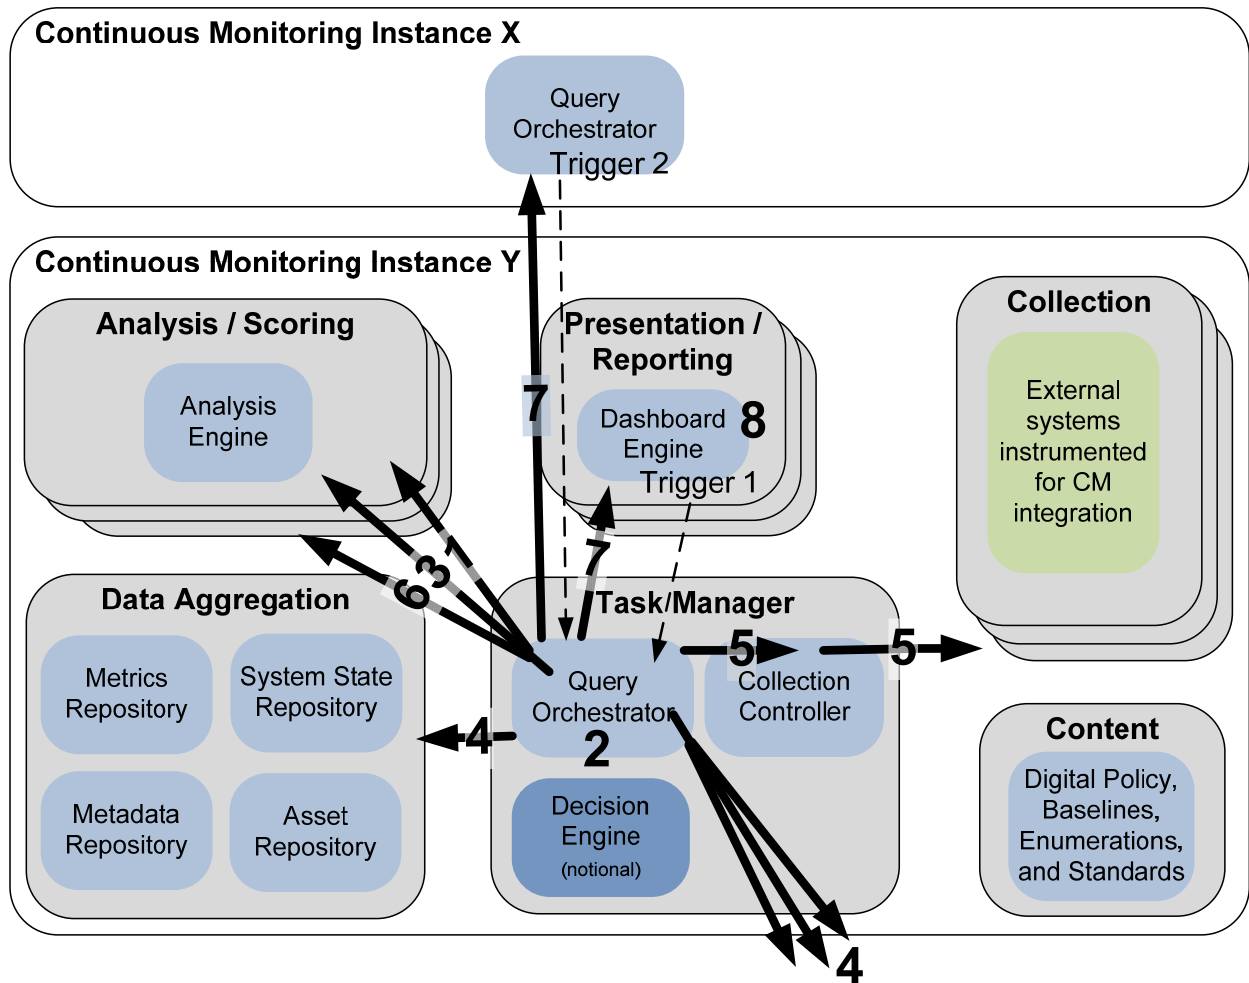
Continuous Monitoring Instance X

Query Orchestrator

Trigger 2

Continuous Monitoring Instance Y

Analysis / Scoring

Analysis Engine

7

Presentation / Reporting

Dashboard Engine

8

Trigger 1

Collection

External systems instrumented for CM integration

6

3

1

7

Data Aggregation

Metrics Repository

System State Repository

Metadata Repository

Asset Repository

4

Task Manager

Query Orchestrator

2

5

Collection Controller

5

Decision Engine (notional)

Content

Digital Policy, Baselines, Enumerations, and Standards

4